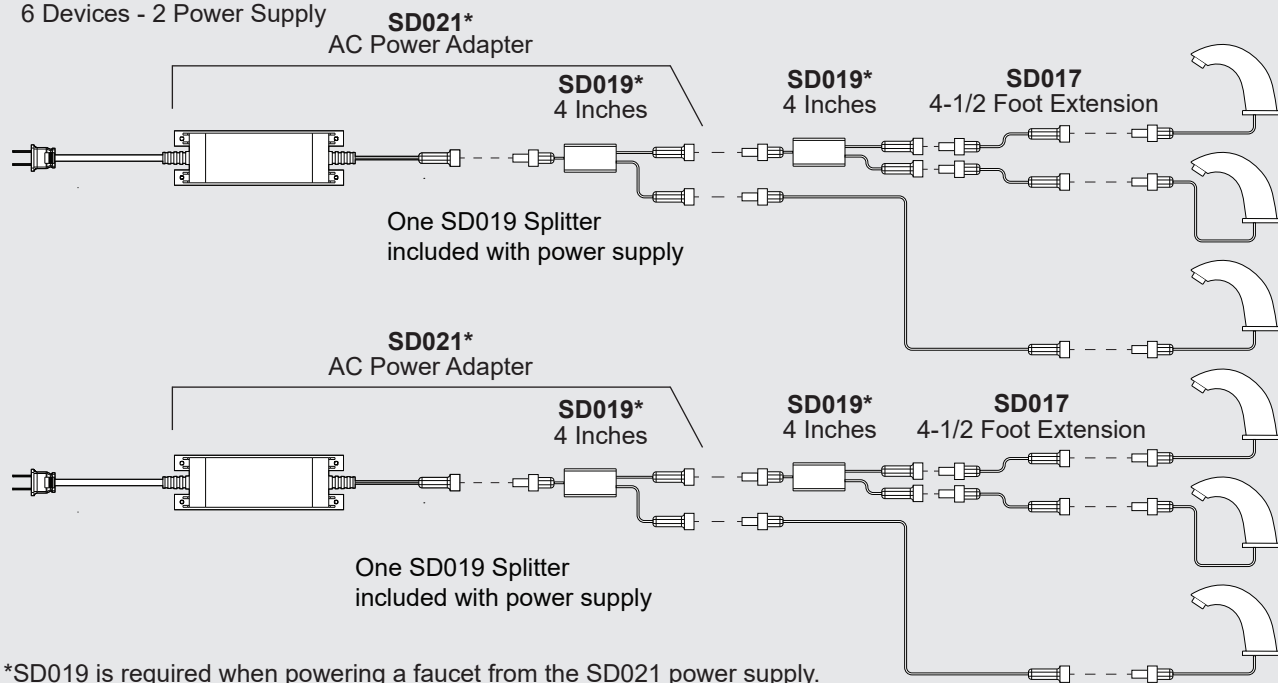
6 Devices - 2 Power Supply

SD021*
AC Power Adapter

SD019*
4 Inches

SD019*
4 Inches

SD017
4-1/2 Foot Extension

One SD019 Splitter included with power supply

SD021*
AC Power Adapter

SD019*
4 Inches

SD019*
4 Inches

SD017
4-1/2 Foot Extension

One SD019 Splitter included with power supply

*SD019 is required when powering a faucet from the SD021 power supply.